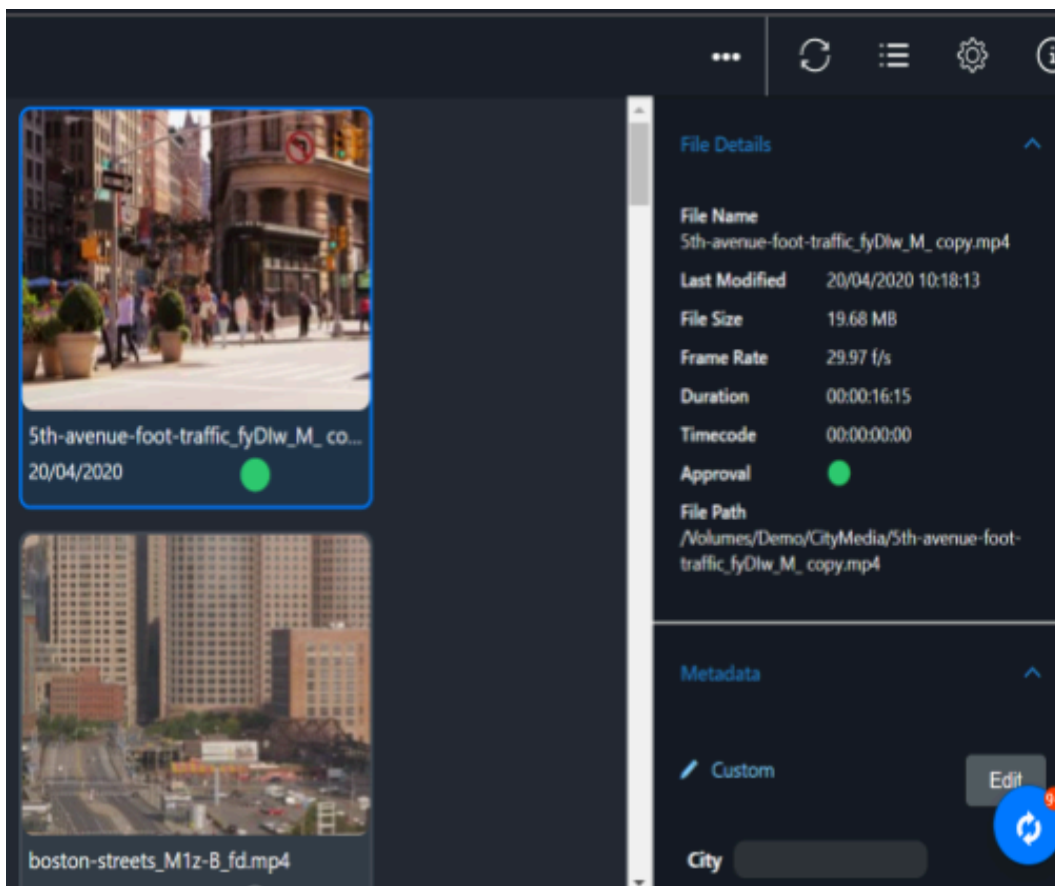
5th-avenue-foot-traffic_fyDlw_M_ co...
20/04/2020

boston-streets_M1z-B_fd.mp4

File Details

File Name
5th-avenue-foot-traffic_fyDlw_M_ copy.mp4

| Last Modified | 20/04/2020 10:18:13 |
|---|---|
| File Size | 19.68 MB |
| Frame Rate | 29.97 f/s |
| Duration | 00:00:16:15 |
| Timecode | 00:00:00:00 |
| Approval | |

File Path
/Volumes/Demo/CityMedia/5th-avenue-foot-traffic_fyDlw_M_ copy.mp4

Metadata

Custom

Edit

City

9